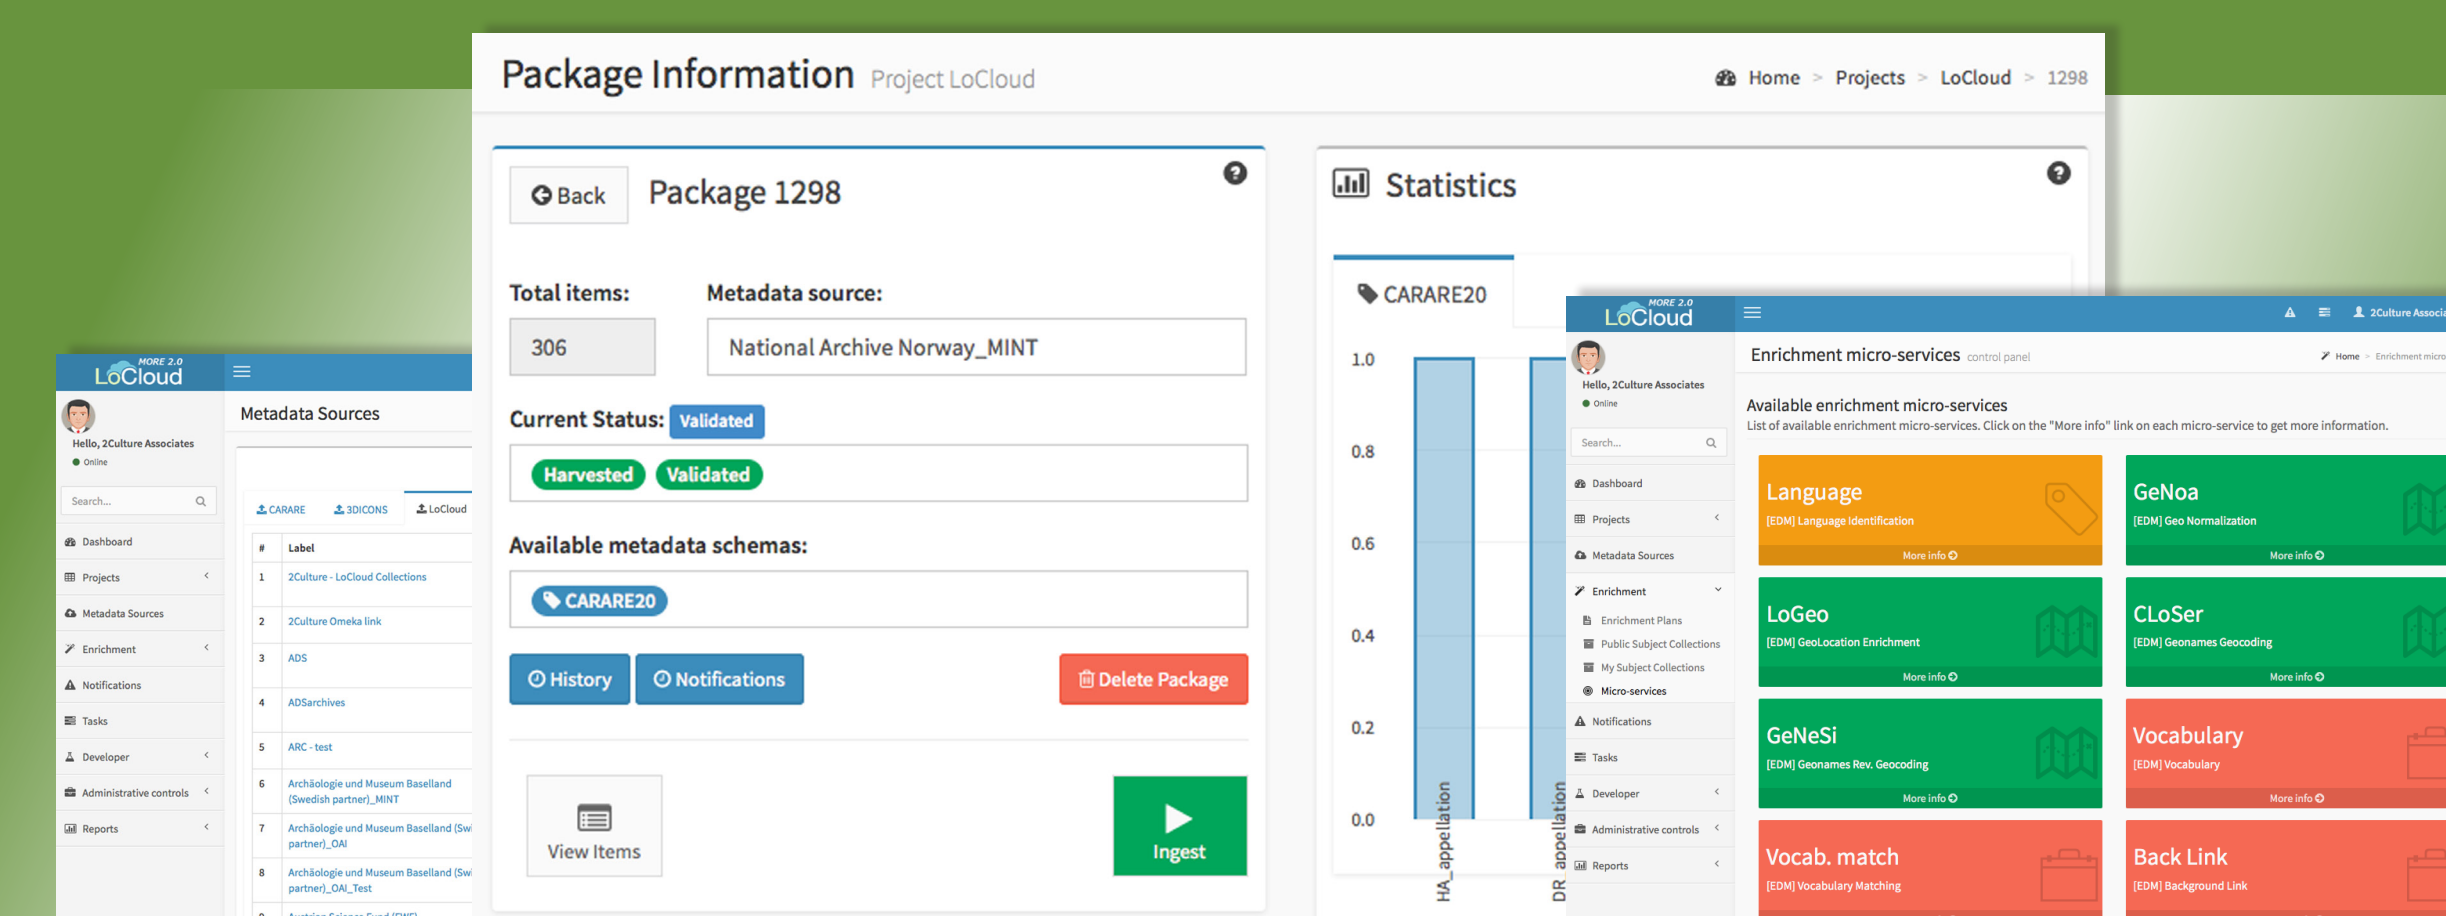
MORE 2.0
LoCloud

Hello, 2Culture Associates
Online

Search...

Dashboard
Projects
Metadata Sources
Enrichment
Notifications
Tasks
Developer
Administrative controls
Reports

Metadata Sources

CARARE 3DICONS LoCloud

| # | Label |
|---|---|
| 1 | 2Culture - LoCloud Collections |
| 2 | 2Culture Omeka link |
| 3 | ADS |
| 4 | ADSarchives |
| 5 | ARC - test |
| 6 | Archäologie und Museum Baselland (Swedish partner)_MINT |
| 7 | Archäologie und Museum Baselland (Swi partner)_OAI |
| 8 | Archäologie und Museum Baselland (Swi partner)_OAI_Test |

Package Information Project LoCloud

Home > Projects > LoCloud > 1298

Back Package 1298

Total items: 306

Metadata source: National Archive Norway_MINT

Current Status: Validated

Harvested Validated

Available metadata schemas:

CARARE20

History Notifications Delete Package

View Items Ingest

Statistics

CARARE20

1.0
0.8
0.6
0.4
0.2
0.0

HA_appellation
DR_appellation

MORE 2.0
LoCloud

2Culture Associ

Hello, 2Culture Associates
Online

Search...

Dashboard
Projects
Metadata Sources
Enrichment
Enrichment Plans
Public Subject Collections
My Subject Collections
Micro-services
Notifications
Tasks
Developer
Administrative controls
Reports

Enrichment micro-services control panel

Home > Enrichment micro

Available enrichment micro-services
List of available enrichment micro-services. Click on the "More info" link on each micro-service to get more information.

Language
[EDM] Language Identification
More info

GeNoa
[EDM] Geo Normalization
More info

LoGeo
[EDM] GeoLocation Enrichment
More info

CLoSer
[EDM] Geonames Geocoding
More info

GeNeSi
[EDM] Geonames Rev. Geocoding
More info

Vocabulary
[EDM] Vocabulary
More info

Vocab. match
[EDM] Vocabulary Matching

Back Link
[EDM] Background Link